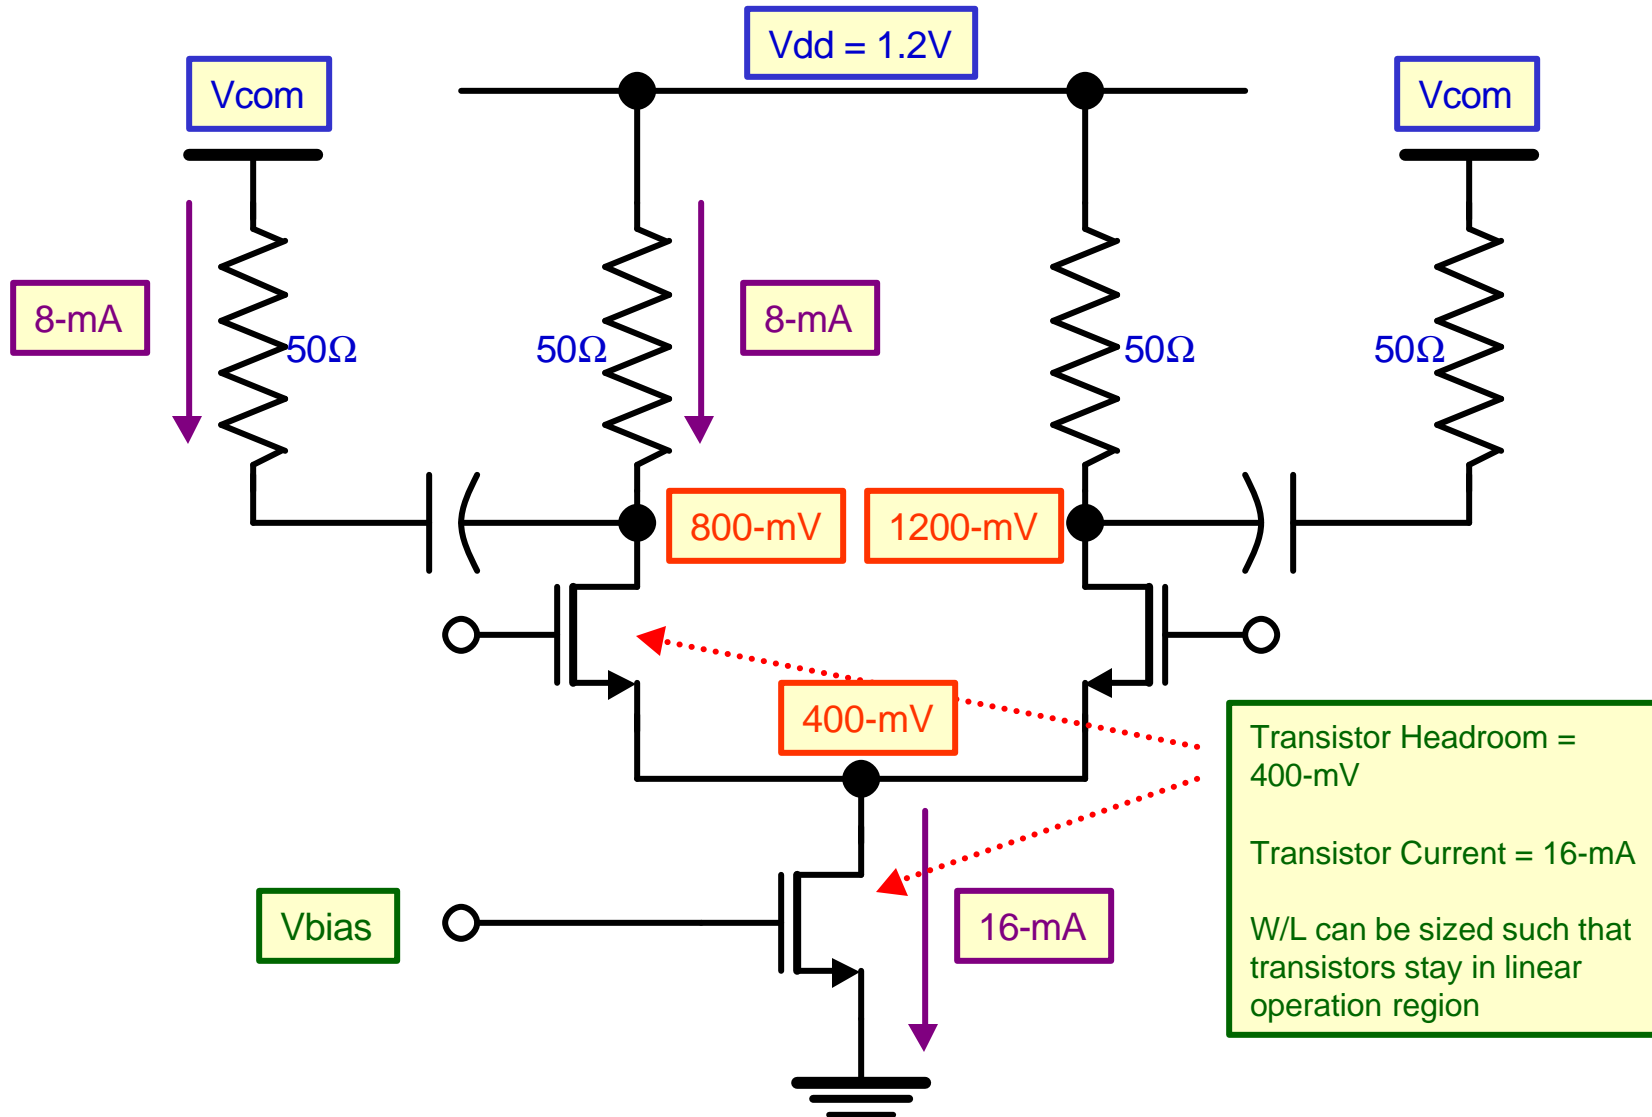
Vdd = 1.2V

Vcom

Vcom

8-mA

50Ω

50Ω

8-mA

50Ω

50Ω

800-mV

1200-mV

400-mV

Transistor Headroom = 400-mV

Transistor Current = 16-mA

W/L can be sized such that transistors stay in linear operation region

Vbias

16-mA